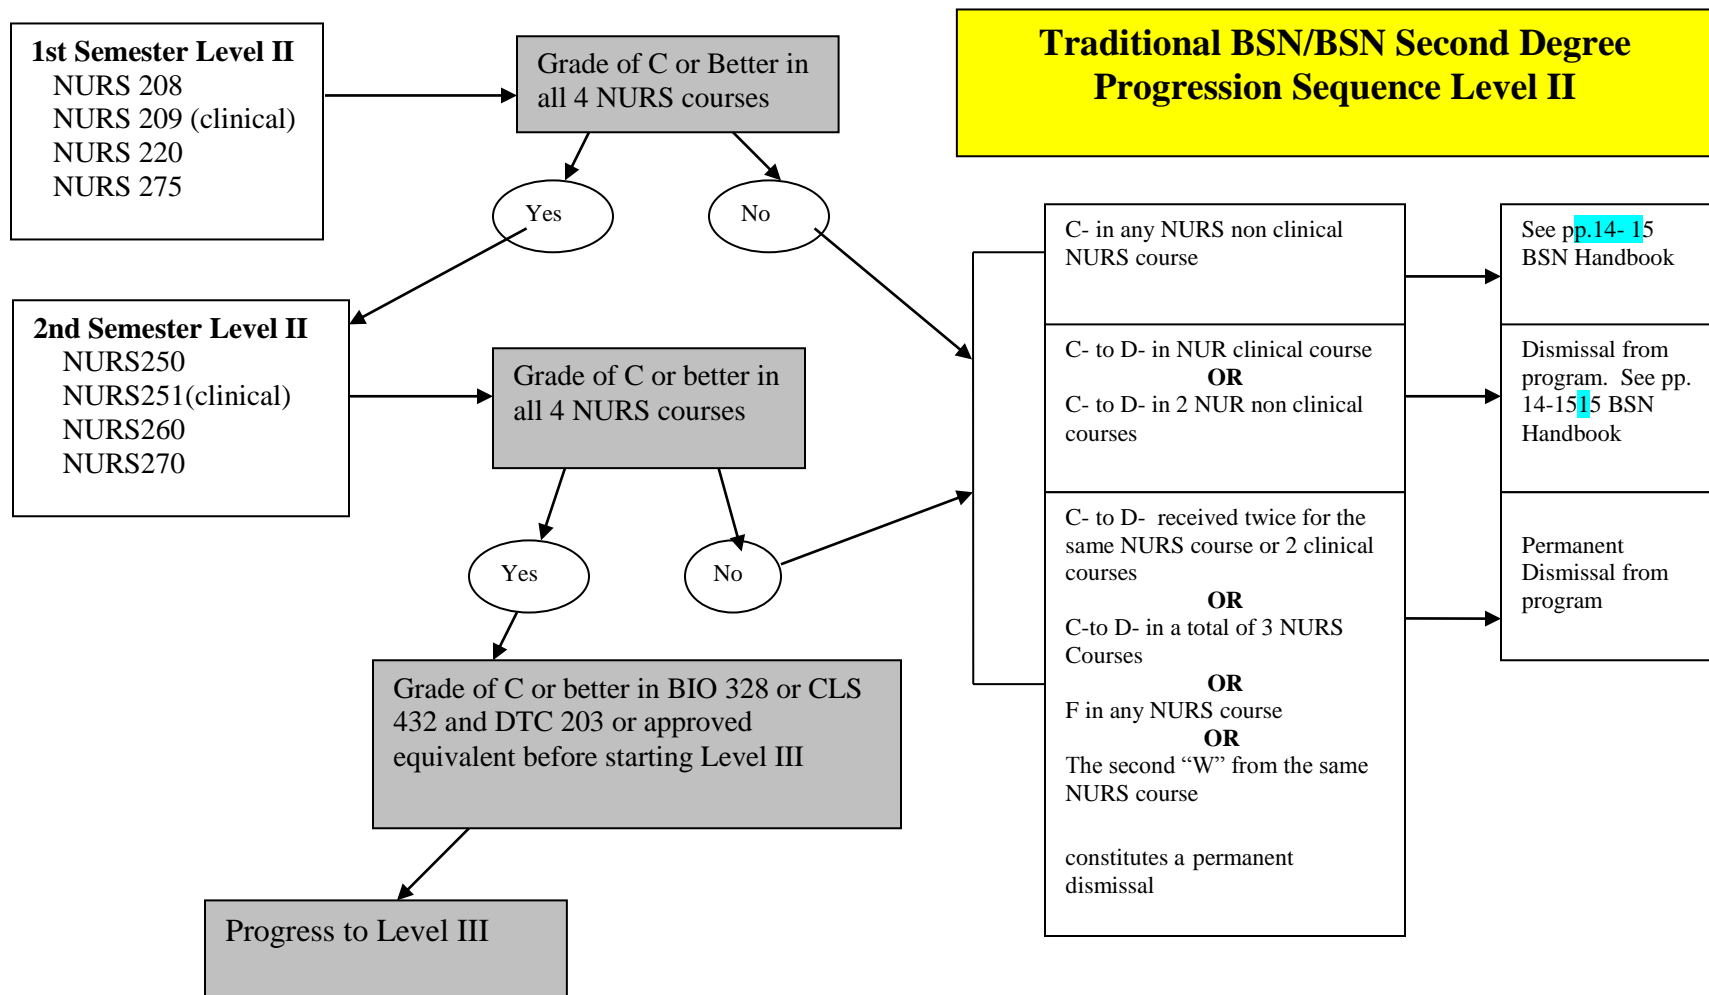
**1st Semester Level II**
NURS 208
NURS 209 (clinical)
NURS 220
NURS 275

Grade of C or Better in all 4 NURS courses

**Traditional BSN/BSN Second Degree Progression Sequence Level II**

Yes

No

**2nd Semester Level II**
NURS250
NURS251(clinical)
NURS260
NURS270

Grade of C or better in all 4 NURS courses

Yes

No

Grade of C or better in BIO 328 or CLS 432 and DTC 203 or approved equivalent before starting Level III

Progress to Level III

C- in any NURS non clinical NURS course

See pp.14- 15 BSN Handbook

C- to D- in NUR clinical course
**OR**
C- to D- in 2 NUR non clinical courses

Dismissal from program. See pp. 14-1515 BSN Handbook

C- to D- received twice for the same NURS course or 2 clinical courses
**OR**
C-to D- in a total of 3 NURS Courses
**OR**
F in any NURS course
**OR**
The second "W" from the same NURS course

constitutes a permanent dismissal

Permanent Dismissal from program